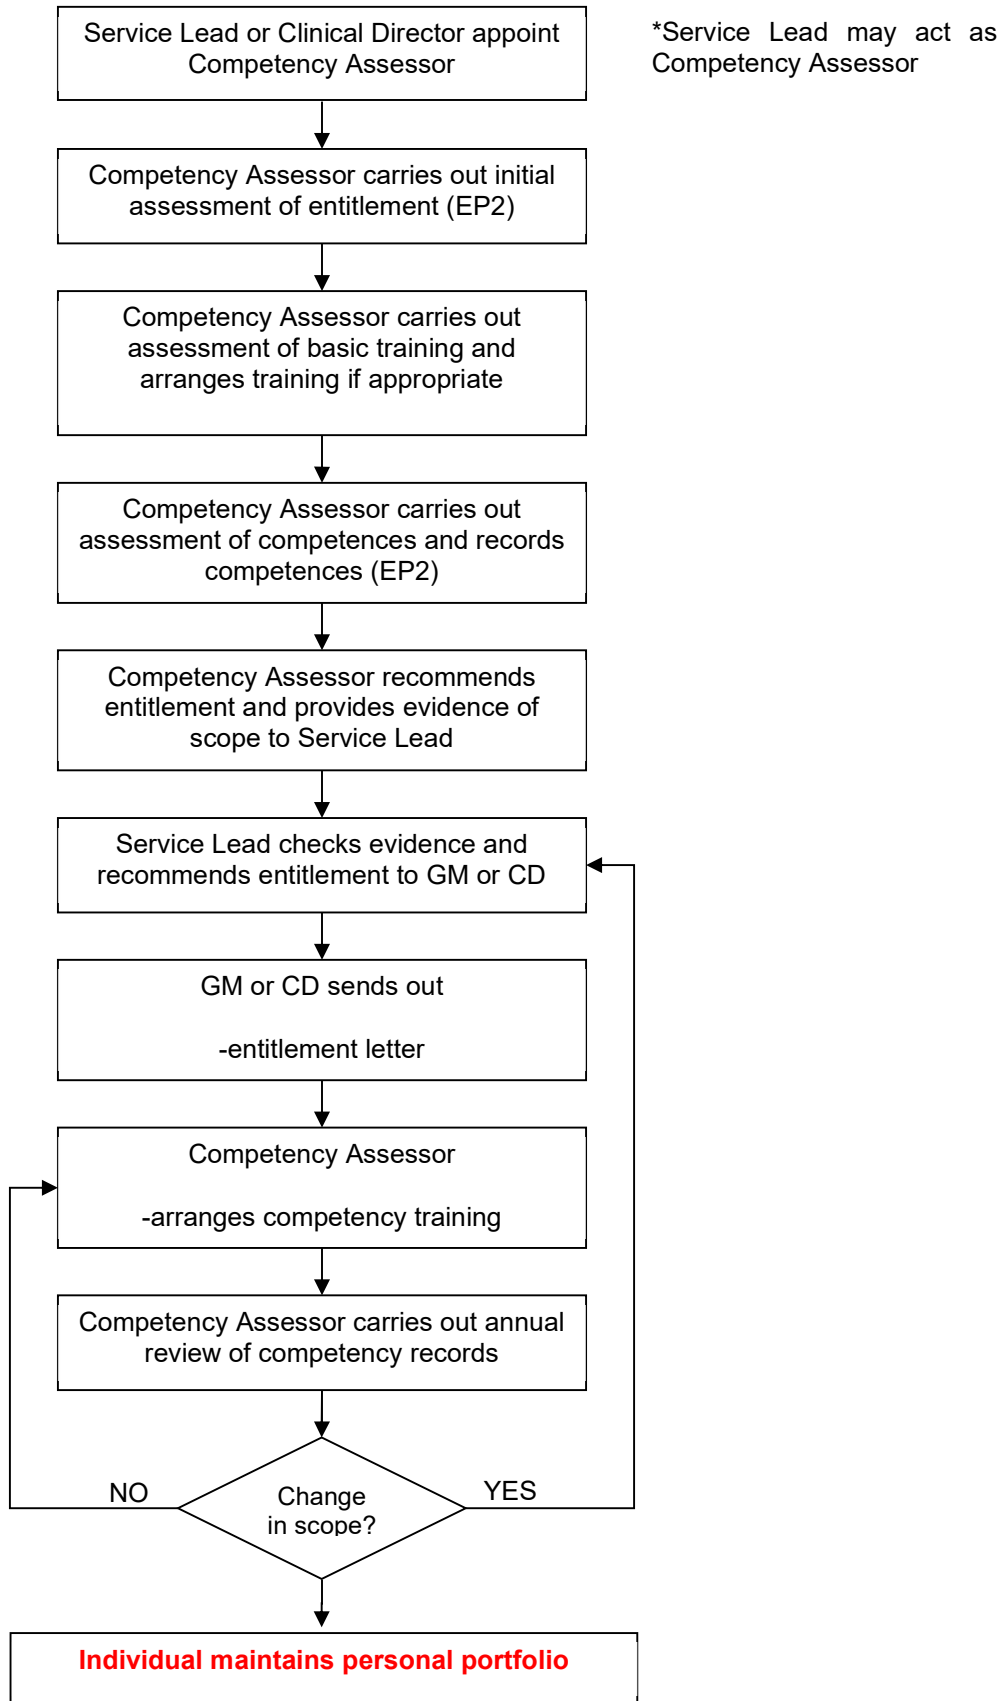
Service Lead or Clinical Director appoint Competency Assessor

*Service Lead may act as Competency Assessor

Competency Assessor carries out initial assessment of entitlement (EP2)

Competency Assessor carries out assessment of basic training and arranges training if appropriate

Competency Assessor carries out assessment of competences and records competences (EP2)

Competency Assessor recommends entitlement and provides evidence of scope to Service Lead

Service Lead checks evidence and recommends entitlement to GM or CD

GM or CD sends out

-entitlement letter

Competency Assessor

-arranges competency training

Competency Assessor carries out annual review of competency records

NO

Change in scope?

YES

Individual maintains personal portfolio